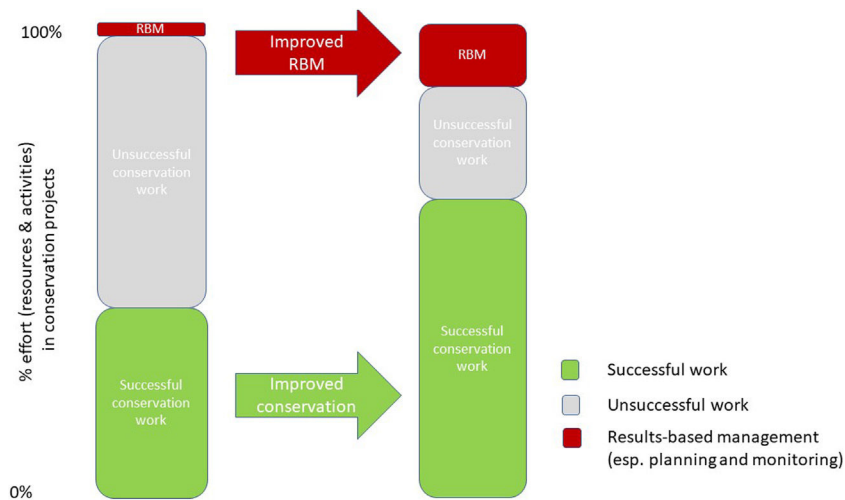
100%

0%

% effort (resources & activities) in conservation projects

RBM

Unsuccessful conservation work

Successful conservation work

Improved RBM

Improved conservation

RBM

Unsuccessful conservation work

Successful conservation work

Successful work

Unsuccessful work

Results-based management (esp. planning and monitoring)